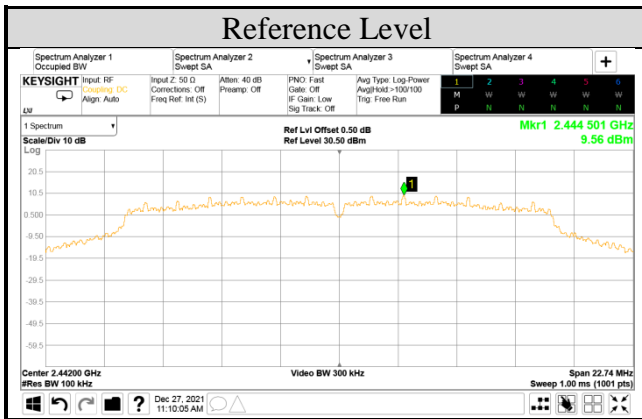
Reference Level

Spectrum Analyzer 1
Occupied BW

Spectrum Analyzer 2
Swept SA

Spectrum Analyzer 3
Swept SA

Spectrum Analyzer 4
Swept SA

+

KEYSIGHT Input: RF
Coupling: DC
Align: Auto

LXI

Input Z: 50 Ω
Corrections: Off
Freq Ref: Int (S)

Atten: 40 dB
Preamp: Off

PNO: Fast
Gate: Off
IF Gain: Low
Sig Track: Off

Avg Type: Log-Power
Avg|Hold:>100/100
Trig: Free Run

| 1 | 2 | 3 | 4 | 5 | 6 |
|---|---|---|---|---|---|
| M | W | W | W | W | W |
| P | N | N | N | N | N |

1 Spectrum

Scale/Div 10 dB

Log

Ref Lvl Offset 0.50 dB
Ref Level 30.50 dBm

Mkr1 2.444 501 GHz
9.56 dBm

20.5

10.5

0.500

-9.50

-19.5

-29.5

-39.5

-49.5

-59.5

1

Center 2.44200 GHz
#Res BW 100 kHz

Video BW 300 kHz

Span 22.74 MHz
Sweep 1.00 ms (1001 pts)

?

Dec 27, 2021
11:10:05 AM